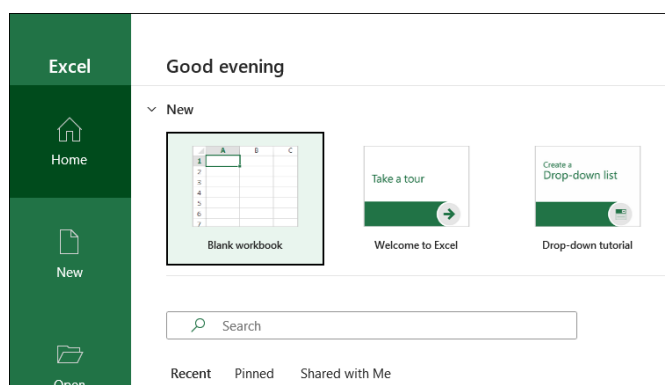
Excel

Home

New

Open

Good evening

New

| | A | B | C |
|---|---|---|---|
| 1 | | | |
| 2 | | | |
| 3 | | | |
| 4 | | | |
| 5 | | | |
| 6 | | | |
| 7 | | | |

Blank workbook

Take a tour

Welcome to Excel

Create a
Drop-down list

Drop-down tutorial

Search

Recent Pinned Shared with Me